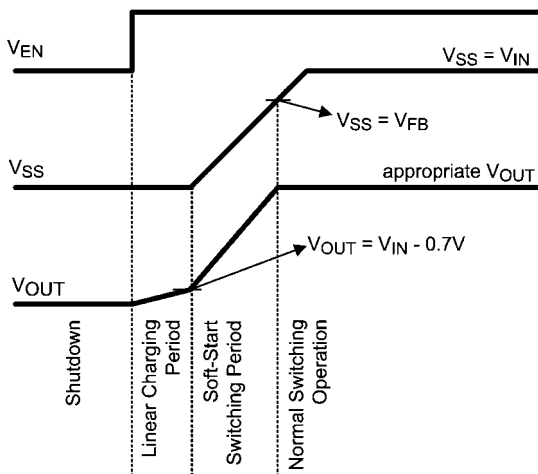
$V_{EN}$

$V_{SS} = V_{IN}$

$V_{SS} = V_{FB}$

$V_{SS}$

appropriate $V_{OUT}$

$V_{OUT} = V_{IN} - 0.7V$

$V_{OUT}$

Shutdown

Linear Charging Period

Soft-Start Switching Period

Normal Switching Operation